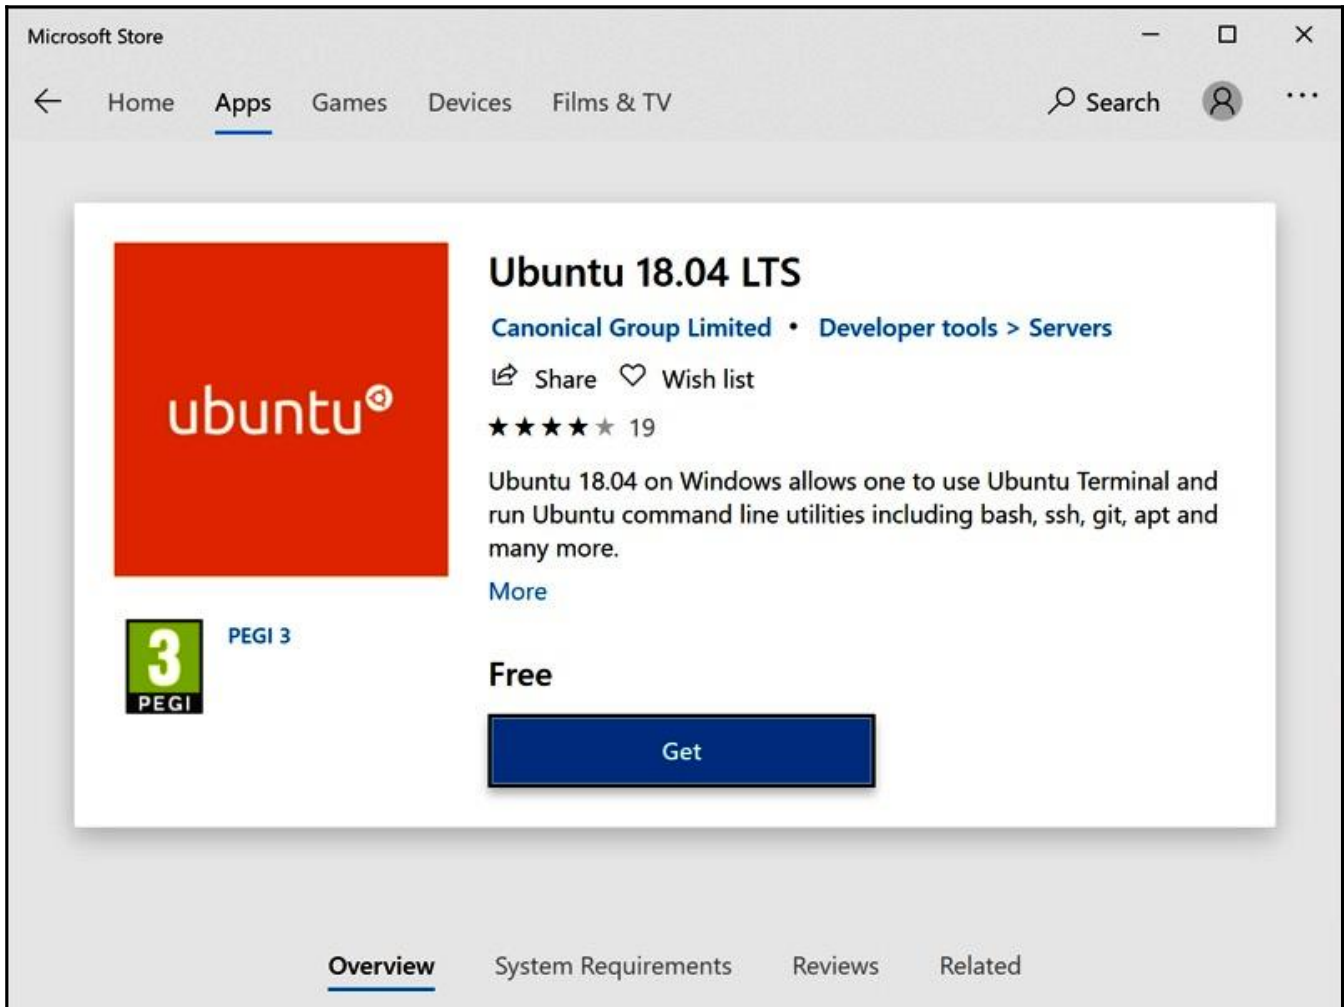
Microsoft Store

Home Apps Games Devices Films & TV

Search

ubuntu

Ubuntu 18.04 LTS

Canonical Group Limited • Developer tools > Servers

Share Wish list

★★★★★ 19

Ubuntu 18.04 on Windows allows one to use Ubuntu Terminal and run Ubuntu command line utilities including bash, ssh, git, apt and many more.

More

3 PEGI

PEGI 3

Free

Get

Overview System Requirements Reviews Related